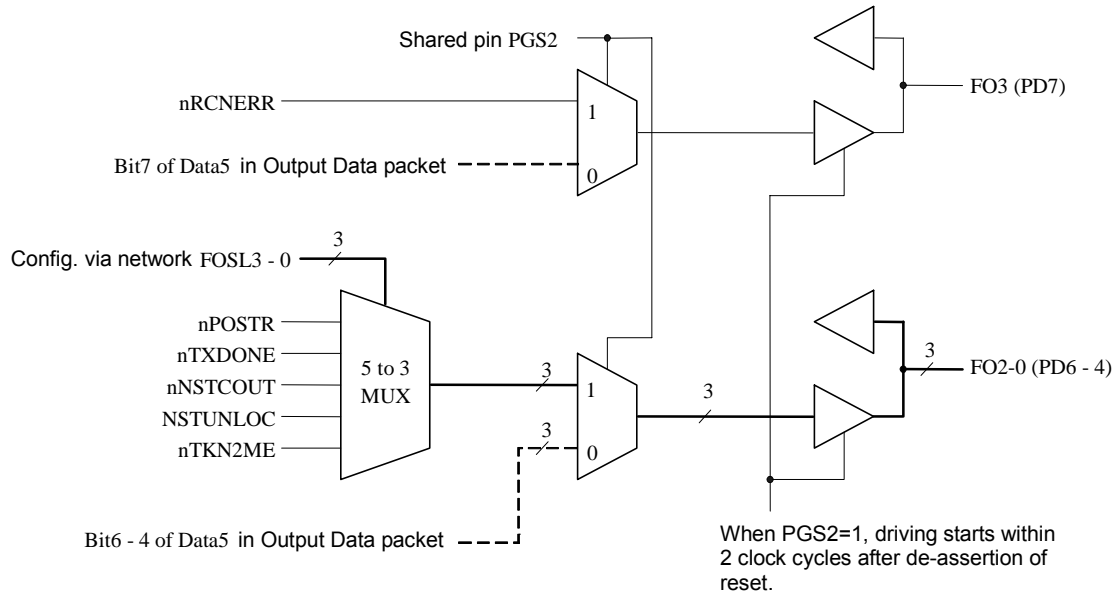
Shared pin PGS2

nRCNERR

1

0

Bit7 of Data5 in Output Data packet

FO3 (PD7)

Config. via network FOSL3 - 0

3

nPOSTR

nTXDONE

nNSTCOUT

NSTUNLOC

nTKN2ME

5 to 3 MUX

3

1

3

0

3

3

FO2-0 (PD6 - 4)

Bit6 - 4 of Data5 in Output Data packet

When PGS2=1, driving starts within 2 clock cycles after de-assertion of reset.